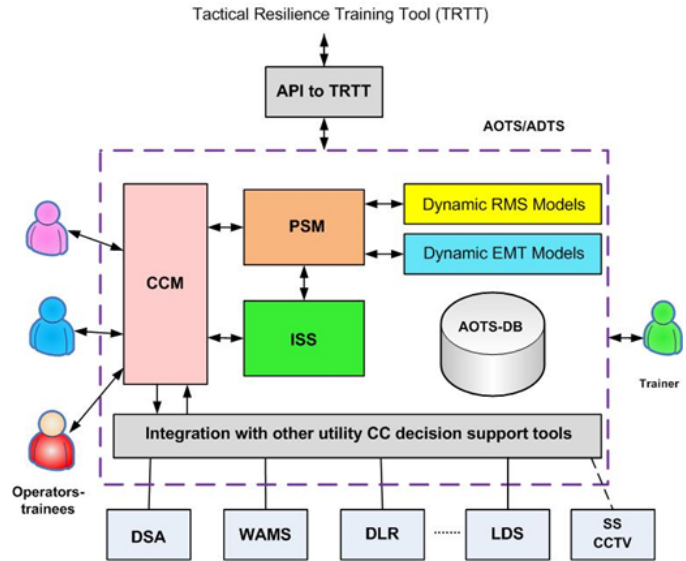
Tactical Resilience Training Tool (TRTT)

API to TRTT

AOTS/ADTS

CCM

PSM

Dynamic RMS Models

Dynamic EMT Models

ISS

AOTS-DB

Trainer

Integration with other utility CC decision support tools

Operators-trainees

DSA

WAMS

DLR

.......

LDS

SS CCTV